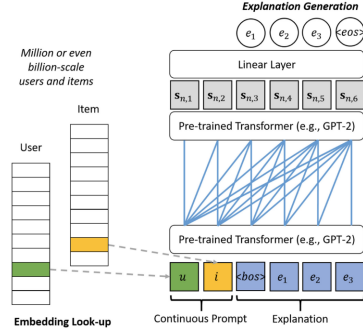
Explanation Generation

$e_1$ $e_2$ $e_3$ <eos>

Linear Layer

$\mathbf{s}_{n,1}$ $\mathbf{s}_{n,2}$ $\mathbf{s}_{n,3}$ $\mathbf{s}_{n,4}$ $\mathbf{s}_{n,5}$ $\mathbf{s}_{n,6}$

Pre-trained Transformer (e.g., GPT-2)

Million or even billion-scale users and items

Item

User

Pre-trained Transformer (e.g., GPT-2)

$u$ $i$ <bos> $e_1$ $e_2$ $e_3$

Embedding Look-up

Continuous Prompt

Explanation